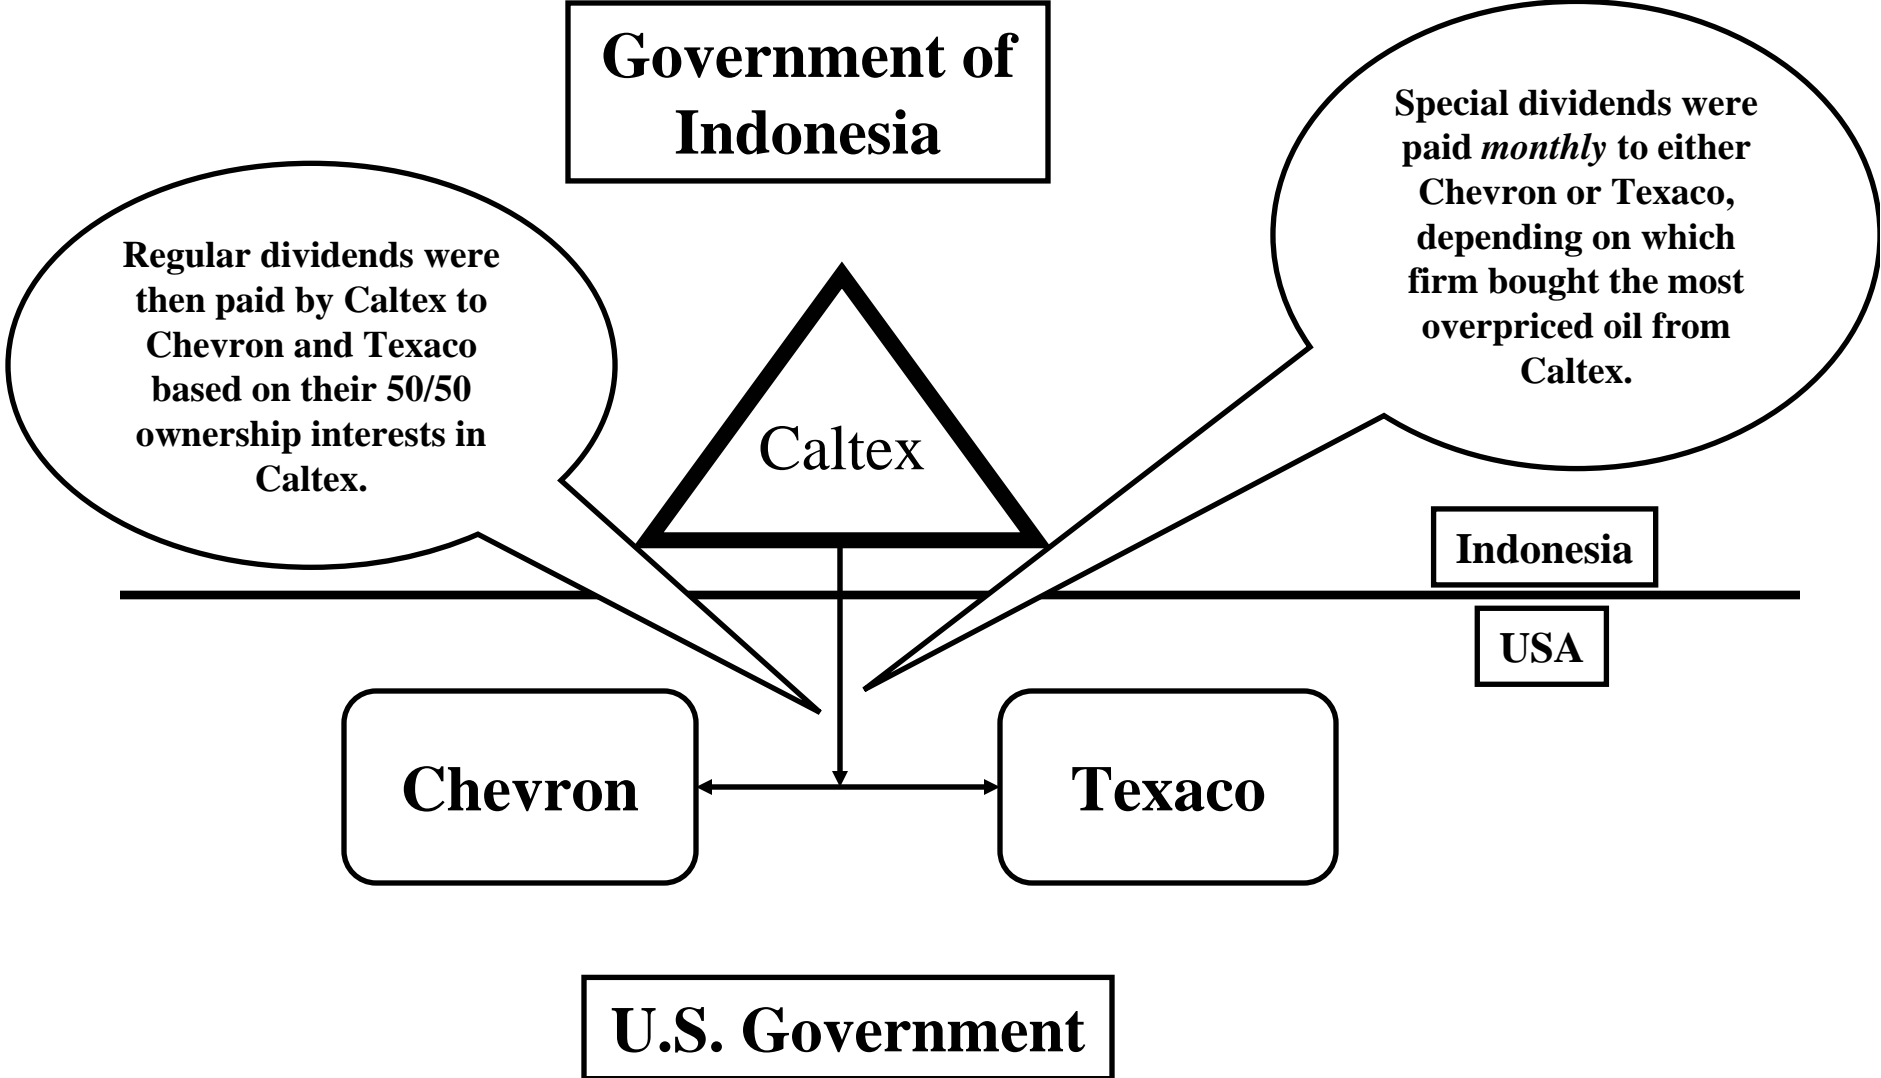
Government of Indonesia

Regular dividends were then paid by Caltex to Chevron and Texaco based on their 50/50 ownership interests in Caltex.

Special dividends were paid *monthly* to either Chevron or Texaco, depending on which firm bought the most overpriced oil from Caltex.

Caltex

Indonesia

USA

Chevron

Texaco

U.S. Government